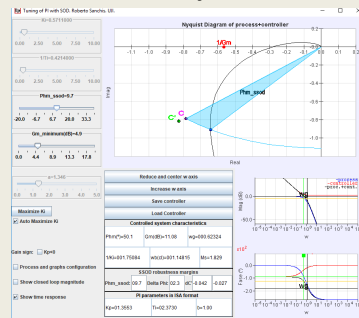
Tuning of PI with SOD. Roberto Sanchis. UJI.

Ki=5.0711600

0.00 3.55 7.00 10.55 14.00

1/Ti=5.4214800

0.00 3.55 7.00 10.55 14.00

Phm_ssod=9.7

-20.0 -6.7 6.7 20.0 33.3

Gm_minimum(dB)=4.9

0.0 4.4 8.9 13.3 17.8

p=1.366

0.0 1.0 2.0 3.0 4.0

Maximize Ki

Auto Maximize Ki

Gain sign: Kp<0

Process and graphs configuration

Show closed loop magnitude

Show time response

Nyquist Diagram of process+controller

1/Gm

Phm_ssod

C

C'

Imag

Real

Reduce and center w axis

Increase w axis

Save controller

Load Controller

Controlled system characteristics

Phm(°)=50.1 | Gm(dB)=11.06 | wp=00.02324

1/Ki=001.75064 | wc(rd)=001.14815 | Ms=1.829

SSOD robustness margins

Phm_ssod: 09.7 | Delta Phi: 02.3 | dC: 0.042 | -0.027

PI parameters in ISA format

Kp=01.3553 | Ti=02.3730 | c=1.00

Mag (dB)

wg

w

Fase (°)

wg

w